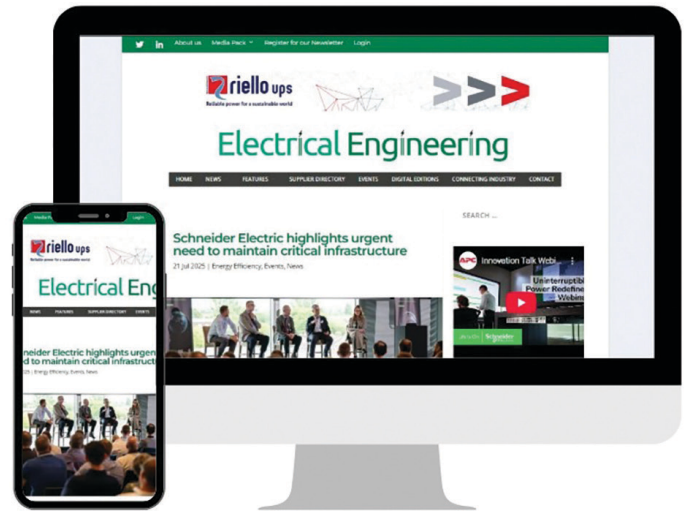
About us Media Pack Register for our Newsletter Login

riello ups
Reliable power for a sustainable world

Electrical Engineering

HOME NEWS FEATURES SUPPLIER DIRECTORY EVENTS DIGITAL EDITIONS CONNECTING INDUSTRY CONTACT

SEARCH ...

Schneider Electric highlights urgent need to maintain critical infrastructure

21 Jul 2025 | Energy Efficiency, Events, News

APC Innovation Talk Webi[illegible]

Uninterruptib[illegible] Power Redefine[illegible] Webi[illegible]

Schneider

Media P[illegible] Login

riello ups
Reliable power for a sustainable world

Electrical Eng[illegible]

NEWS FEATURES SUPPLIER DIRECTORY EVENTS

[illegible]neider Electric highlights urgen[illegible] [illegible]ed to maintain critical infrastruct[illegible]

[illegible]025 | Energy Efficiency, Events, News